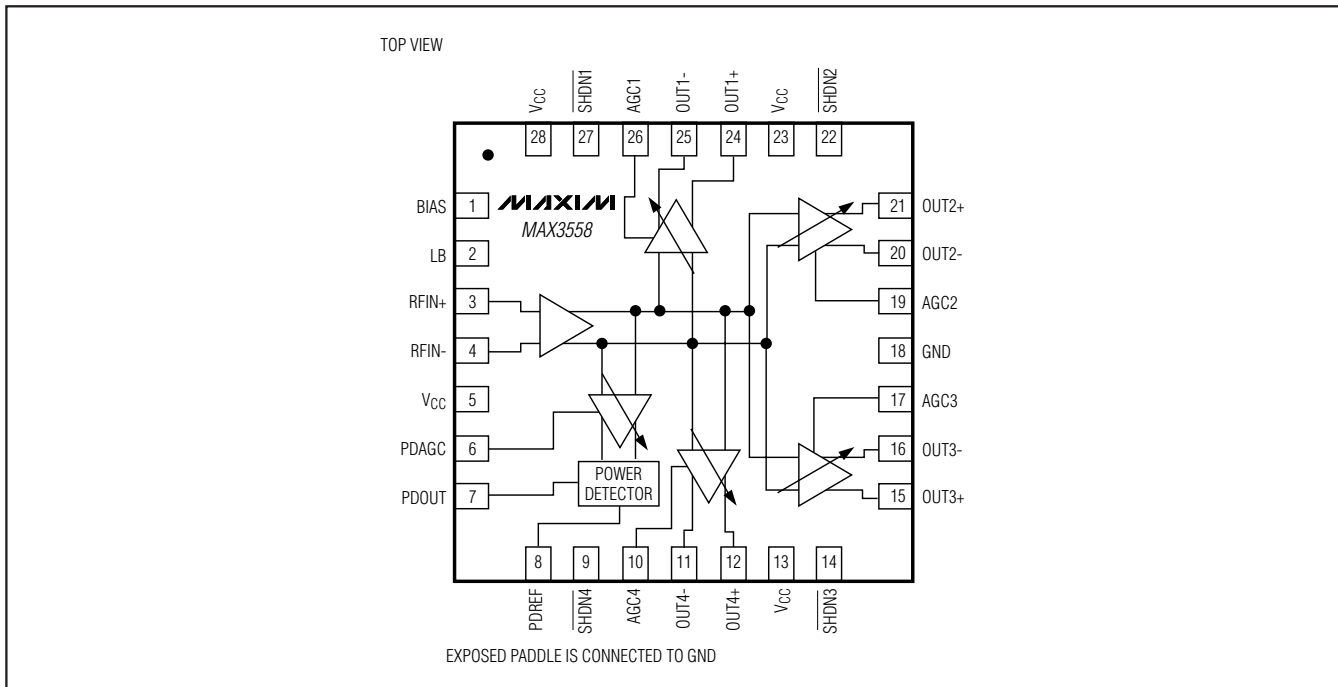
TOP VIEW

$V_{CC}$ 28
$\overline{SHDN1}$ 27
AGC1 26
OUT1- 25
OUT1+ 24
$V_{CC}$ 23
$\overline{SHDN2}$ 22

MAXIM
MAX3558

BIAS 1
LB 2
RFIN+ 3
RFIN- 4
$V_{CC}$ 5
PDAGC 6
PDOUT 7

21 OUT2+
20 OUT2-
19 AGC2
18 GND
17 AGC3
16 OUT3-
15 OUT3+

POWER DETECTOR

8 PDREF
9 $\overline{SHDN4}$
10 AGC4
11 OUT4-
12 OUT4+
13 $V_{CC}$
14 $\overline{SHDN3}$

EXPOSED PADDLE IS CONNECTED TO GND